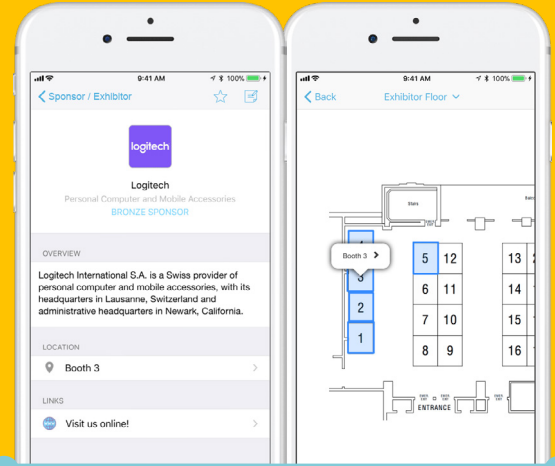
9:41 AM
100%
Sponsor / Exhibitor

logitech

Logitech
Personal Computer and Mobile Accessories
BRONZE SPONSOR

OVERVIEW

Logitech International S.A. is a Swiss provider of personal computer and mobile accessories, with its headquarters in Lausanne, Switzerland and administrative headquarters in Newark, California.

LOCATION

Booth 3

LINKS

Visit us online!

9:41 AM
100%
Back
Exhibitor Floor

Stairs
Booth 3
3
2
1
5
12
6
11
7
10
8
9
13
14
15
16
ENTRANCE